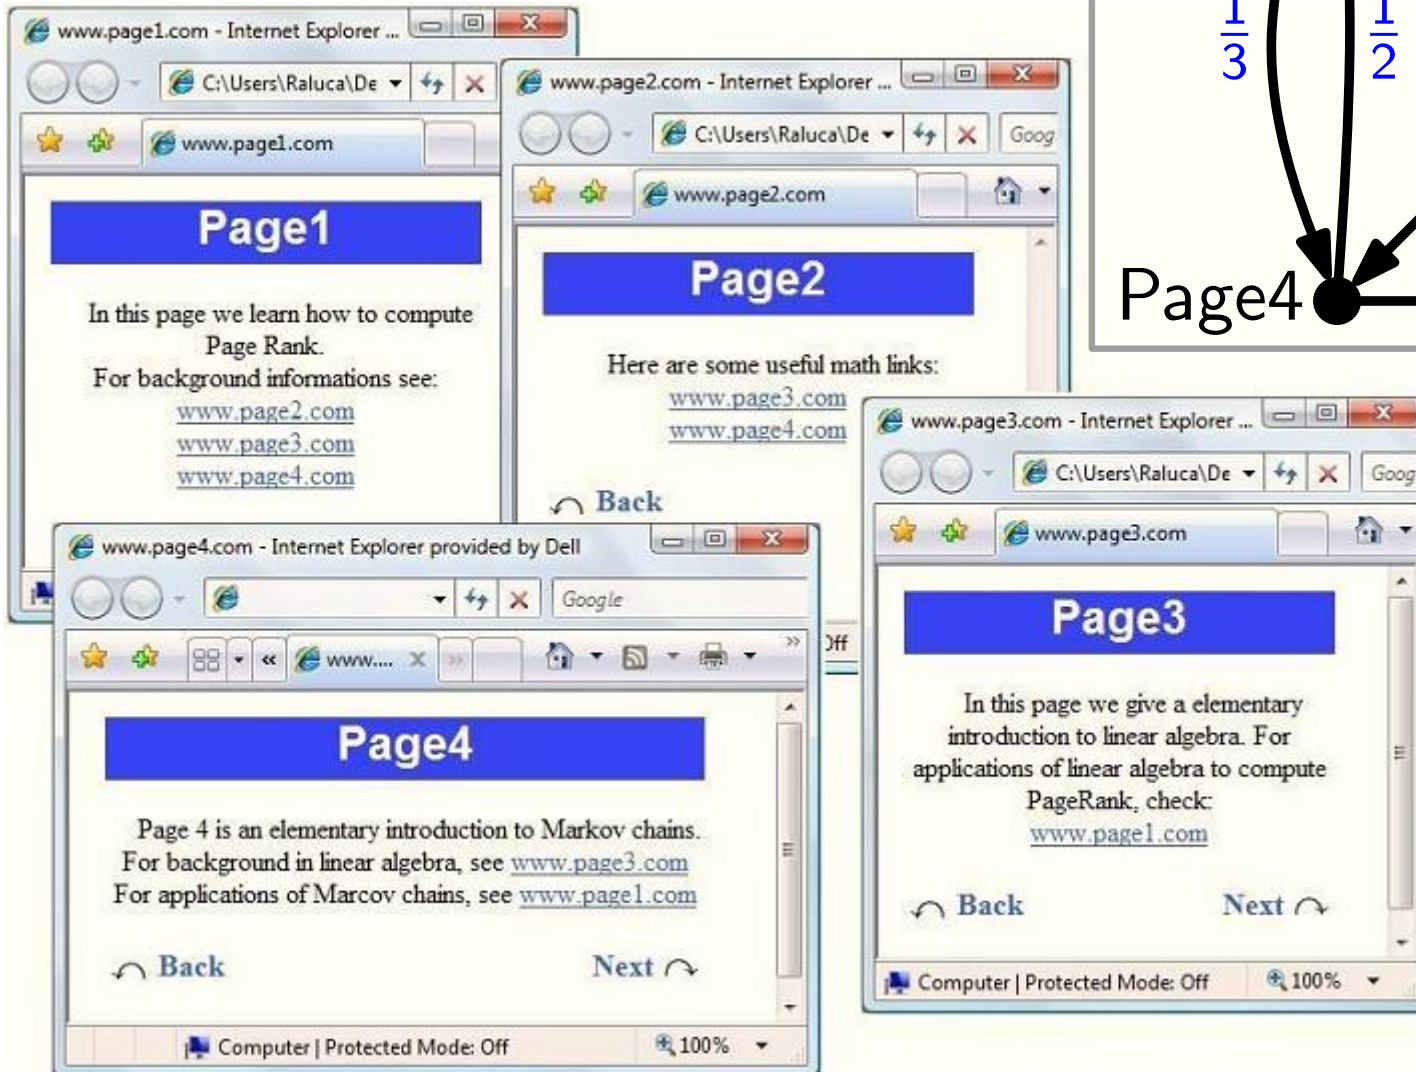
$\frac{1}{3}$ $\frac{1}{2}$

Page4

www.page1.com - Internet Explorer ...

C:\Users\Raluca\De

www.page1.com

Page1

In this page we learn how to compute Page Rank.
For background informations see:
www.page2.com
www.page3.com
www.page4.com

www.page2.com - Internet Explorer ...

C:\Users\Raluca\De

Goog

www.page2.com

Page2

Here are some useful math links:
www.page3.com
www.page4.com

Back

Off

www.page3.com - Internet Explorer ...

C:\Users\Raluca\De

Goog

www.page3.com

Page3

In this page we give a elementary introduction to linear algebra. For applications of linear algebra to compute PageRank, check:
www.page1.com

Back

Next

Computer | Protected Mode: Off

100%

www.page4.com - Internet Explorer provided by Dell

Google

www....

Page4

Page 4 is an elementary introduction to Markov chains.
For background in linear algebra, see www.page3.com
For applications of Marcov chains, see www.page1.com

Back

Next

Computer | Protected Mode: Off

100%